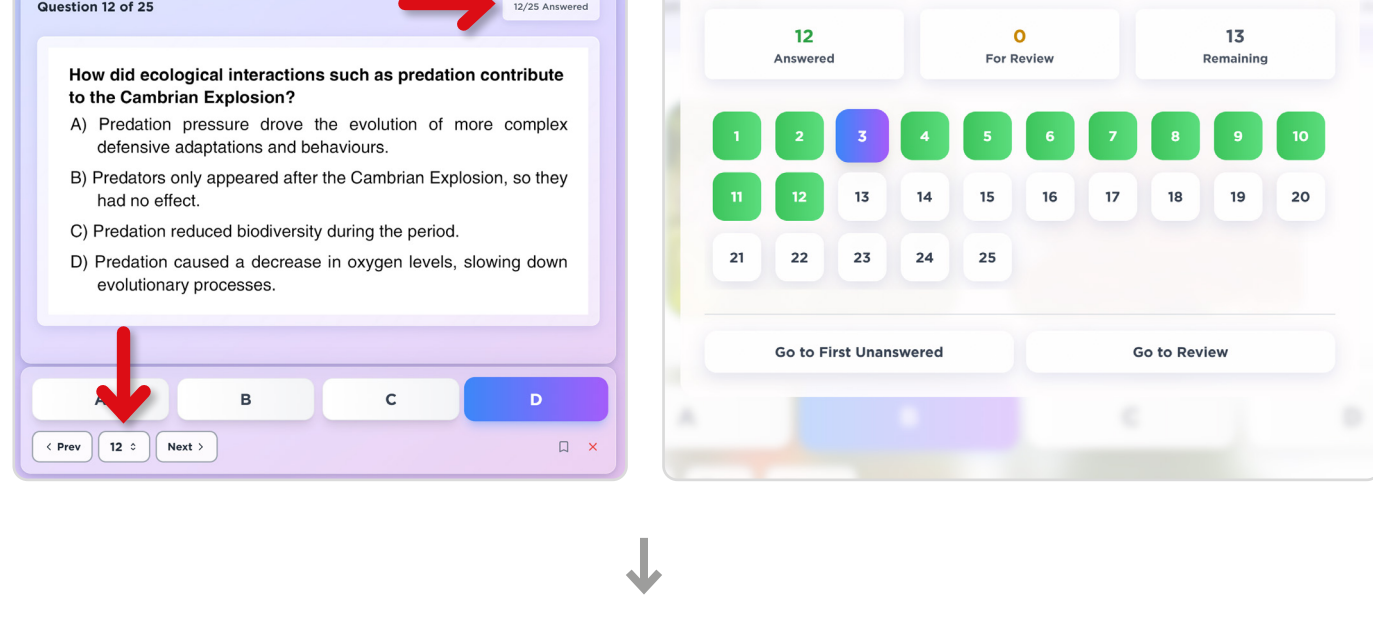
Question 12 of 25

12/25 Answered

How did ecological interactions such as predation contribute to the Cambrian Explosion?

A) Predation pressure drove the evolution of more complex defensive adaptations and behaviours.

B) Predators only appeared after the Cambrian Explosion, so they had no effect.

C) Predation reduced biodiversity during the period.

D) Predation caused a decrease in oxygen levels, slowing down evolutionary processes.

A

B

C

D

< Prev

12

Next >

×

12
Answered

0
For Review

13
Remaining

1 2 3 4 5 6 7 8 9 10
11 12 13 14 15 16 17 18 19 20
21 22 23 24 25

Go to First Unanswered

Go to Review